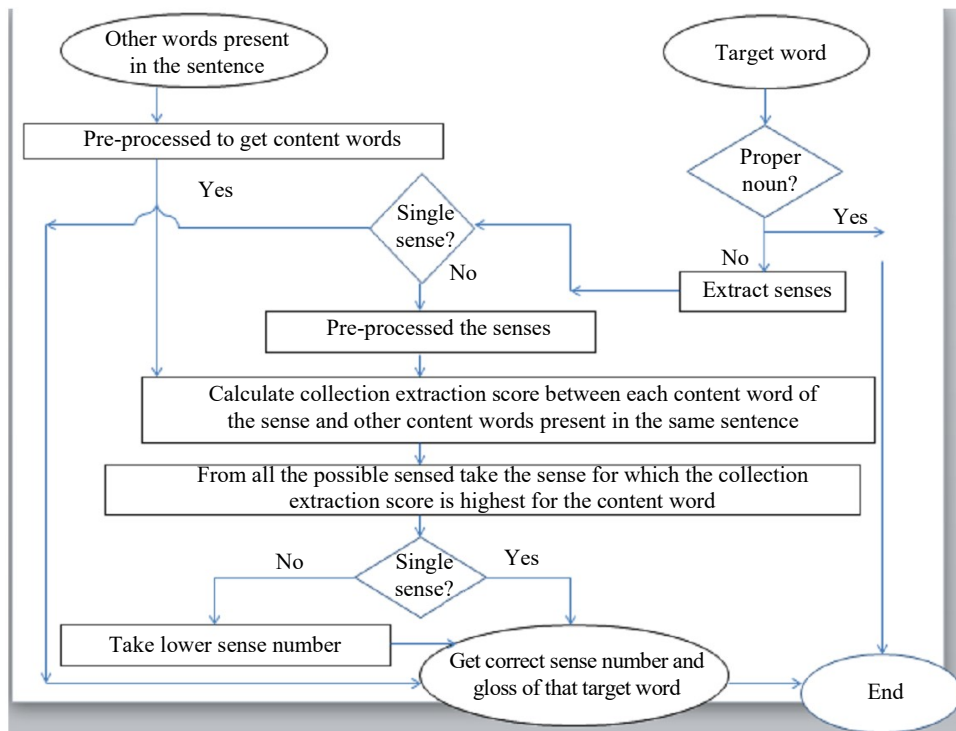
Other words present in the sentence

Target word

Pre-processed to get content words

Proper noun?

Yes

Single sense?

Yes

No

No

Extract senses

Pre-processed the senses

Calculate collection extraction score between each content word of the sense and other content words present in the same sentence

From all the possible sensed take the sense for which the collection extraction score is highest for the content word

No

Single sense?

Yes

Take lower sense number

Get correct sense number and gloss of that target word

End